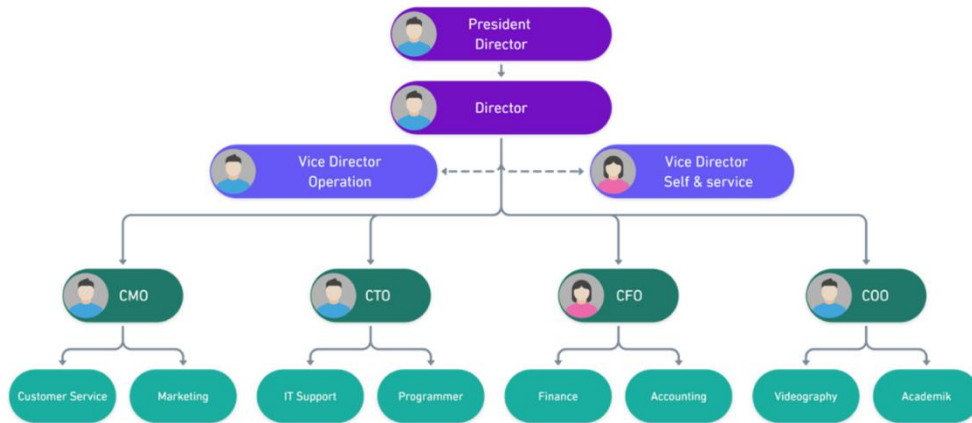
President Director

Director

Vice Director Operation

Vice Director Self & service

CMO

CTO

CFO

COO

Customer Service

Marketing

IT Support

Programmer

Finance

Accounting

Videography

Academik